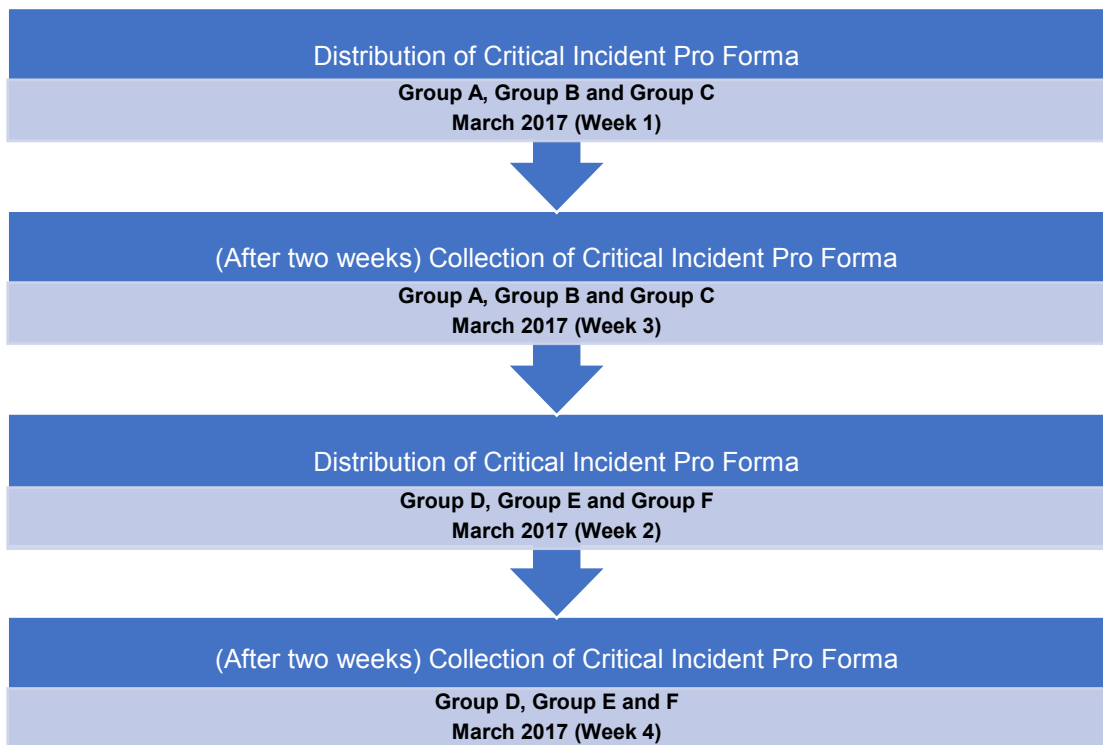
Distribution of Critical Incident Pro Forma

Group A, Group B and Group C
March 2017 (Week 1)

(After two weeks) Collection of Critical Incident Pro Forma

Group A, Group B and Group C
March 2017 (Week 3)

Distribution of Critical Incident Pro Forma

Group D, Group E and Group F
March 2017 (Week 2)

(After two weeks) Collection of Critical Incident Pro Forma

Group D, Group E and F
March 2017 (Week 4)